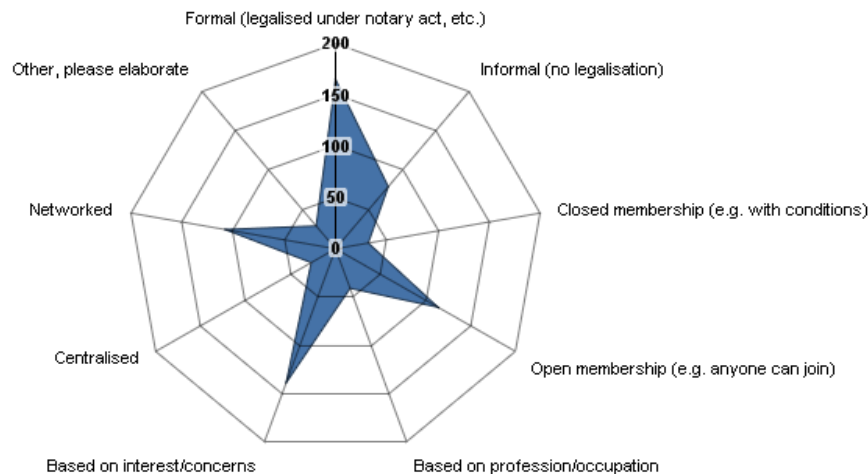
Formal (legalised under notary act, etc.)

200

150

100

50

0

Informal (no legalisation)

Closed membership (e.g. with conditions)

Open membership (e.g. anyone can join)

Based on profession/occupation

Based on interest/concerns

Centralised

Networked

Other, please elaborate